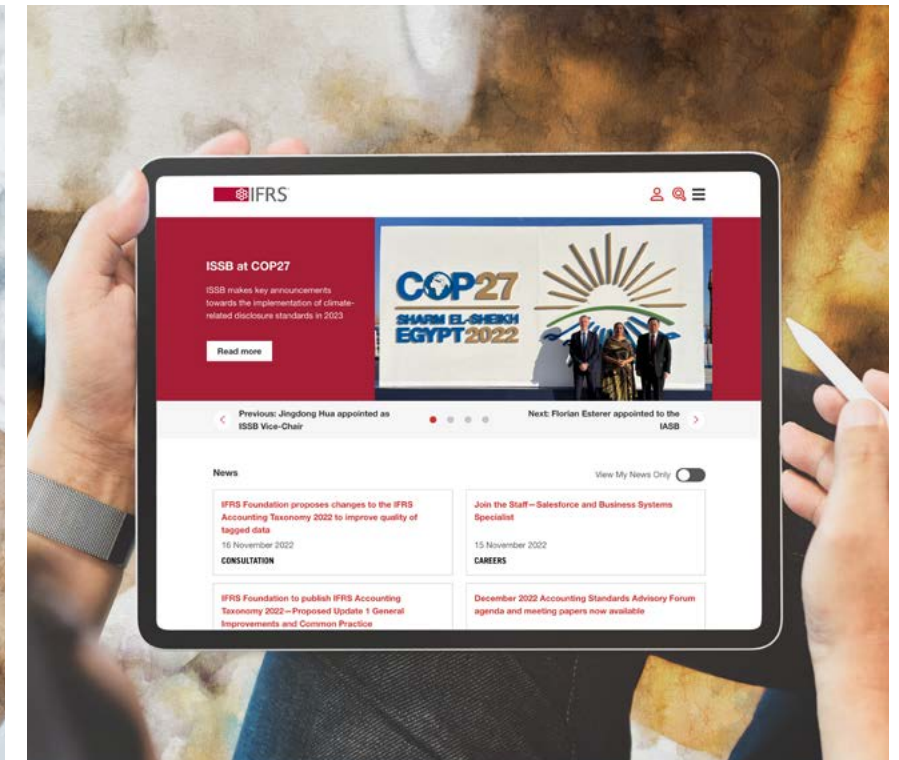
IFRS

ISSB at COP27

ISSB makes key announcements towards the implementation of climate-related disclosure standards in 2023

Read more

COP27
SHARM EL-SHEIKH
EGYPT 2022

Previous: Jingdong Hua appointed as ISSB Vice-Chair

Next: Florian Esterer appointed to the IASB

News

View My News Only

IFRS Foundation proposes changes to the IFRS Accounting Taxonomy 2022 to improve quality of tagged data

16 November 2022

CONSULTATION

Join the Staff—Salesforce and Business Systems Specialist

15 November 2022

CAREERS

IFRS Foundation to publish IFRS Accounting Taxonomy 2022—Proposed Update 1 General Improvements and Common Practice

December 2022 Accounting Standards Advisory Forum agenda and meeting papers now available